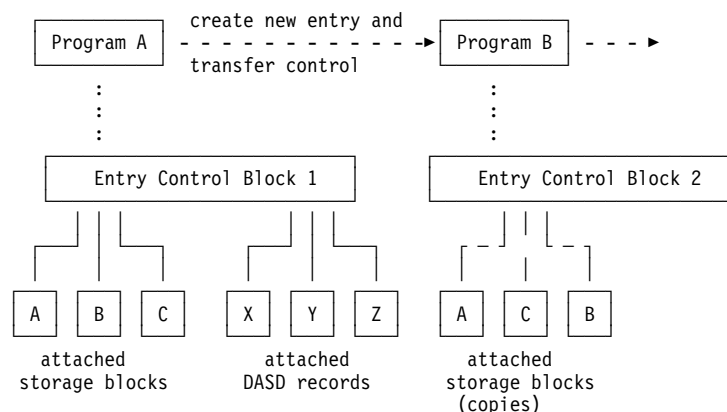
create new entry and
Program A
transfer control
Program B

Entry Control Block 1
Entry Control Block 2

A
B
C
X
Y
Z
A
C
B

attached storage blocks
attached DASD records
attached storage blocks (copies)